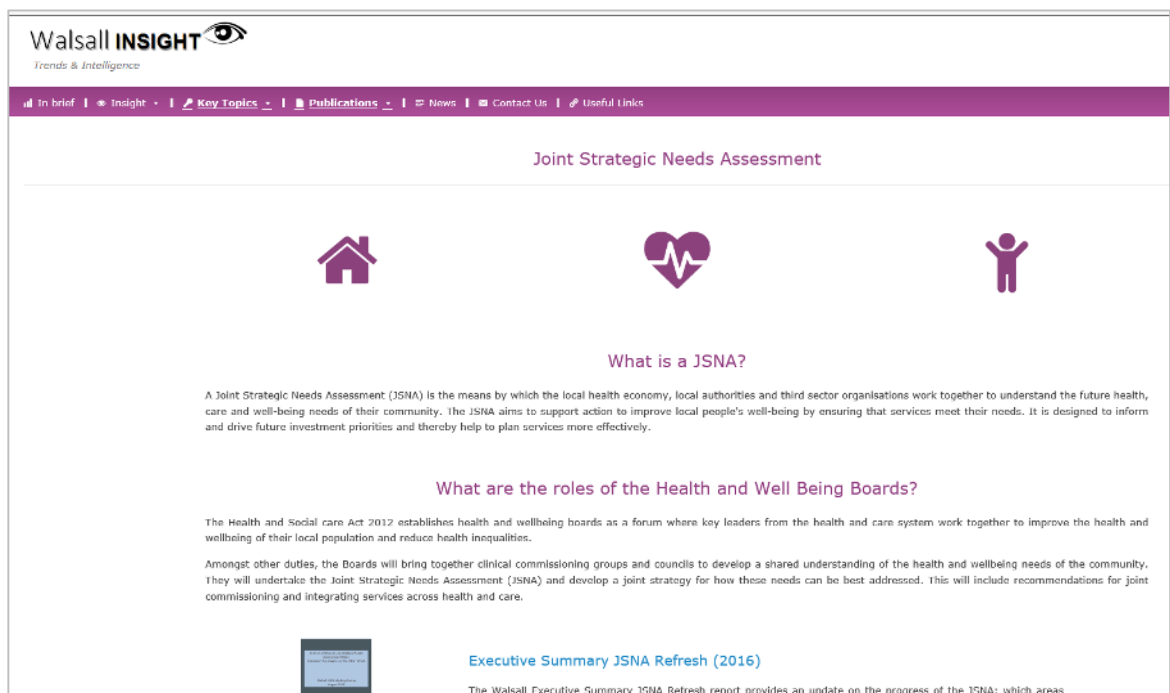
Walsall INSIGHT

Trends & Intelligence

In brief | Insight | Key Topics | Publications | News | Contact Us | Useful Links

Joint Strategic Needs Assessment

What is a JSNA?

A Joint Strategic Needs Assessment (JSNA) is the means by which the local health economy, local authorities and third sector organisations work together to understand the future health, care and well-being needs of their community. The JSNA aims to support action to improve local people's well-being by ensuring that services meet their needs. It is designed to inform and drive future investment priorities and thereby help to plan services more effectively.

What are the roles of the Health and Well Being Boards?

The Health and Social care Act 2012 establishes health and wellbeing boards as a forum where key leaders from the health and care system work together to improve the health and wellbeing of their local population and reduce health inequalities.

Amongst other duties, the Boards will bring together clinical commissioning groups and councils to develop a shared understanding of the health and wellbeing needs of the community. They will undertake the Joint Strategic Needs Assessment (JSNA) and develop a joint strategy for how these needs can be best addressed. This will include recommendations for joint commissioning and integrating services across health and care.

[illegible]

Executive Summary JSNA Refresh (2016)

The Walsall Executive Summary JSNA Refresh report provides an update on the progress of the JSNA; which areas